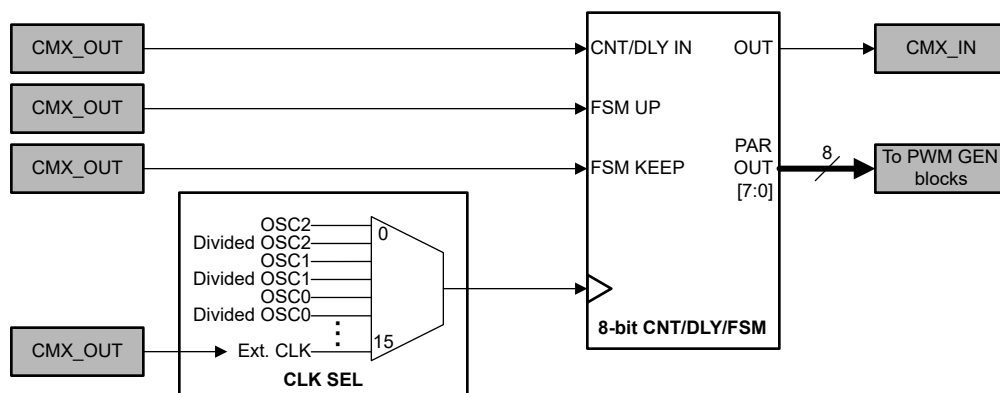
CMX_OUT

CMX_OUT

CMX_OUT

CMX_OUT

CNT/DLY IN
FSM UP
FSM KEEP

OUT

PAR OUT [7:0]

8

CMX_IN

To PWM GEN blocks

OSC2
Divided OSC2
OSC1
Divided OSC1
OSC0
Divided OSC0
Ext. CLK

0
15

CLK SEL

8-bit CNT/DLY/FSM